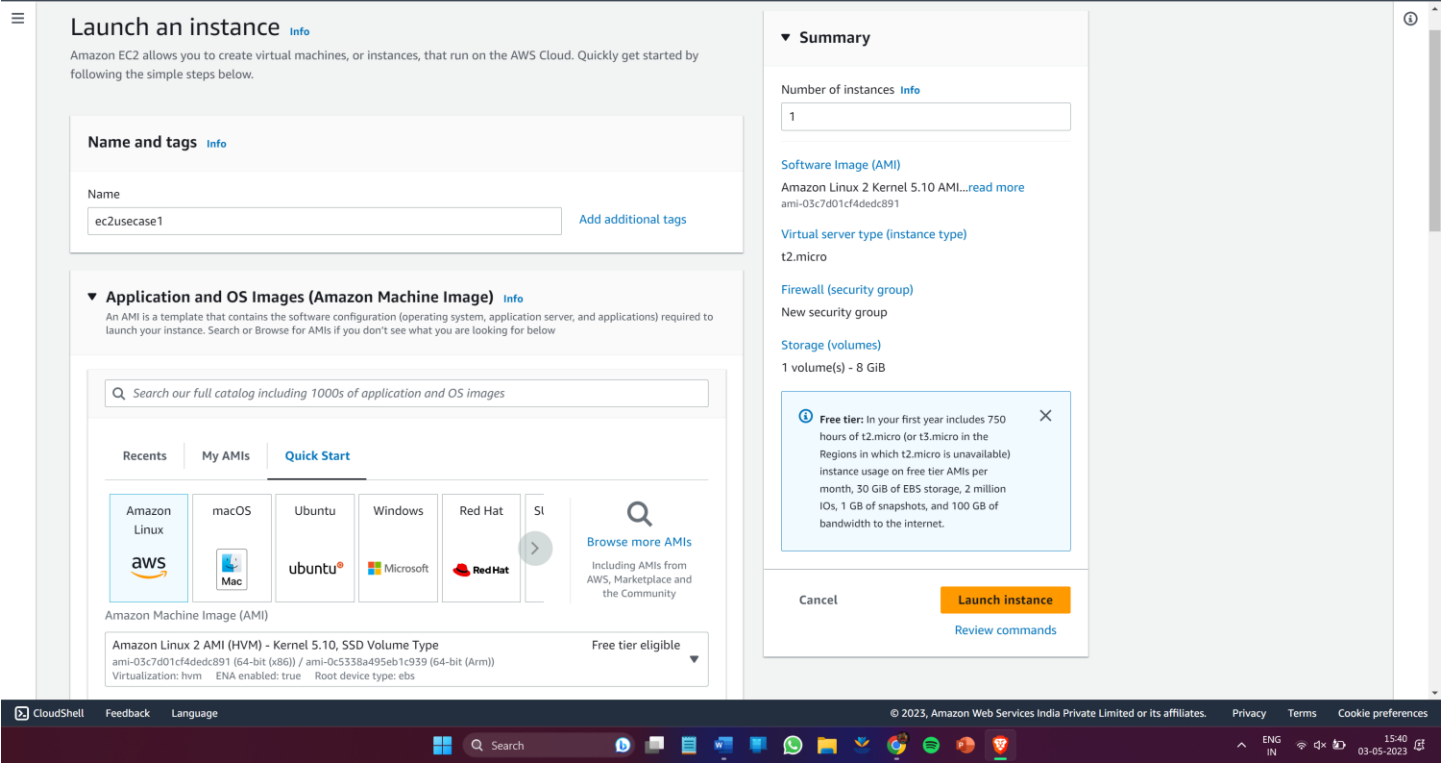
Launch an instance Info

Amazon EC2 allows you to create virtual machines, or instances, that run on the AWS Cloud. Quickly get started by following the simple steps below.

Name and tags Info

Name

ec2usecase1

Add additional tags

Application and OS Images (Amazon Machine Image) Info

An AMI is a template that contains the software configuration (operating system, application server, and applications) required to launch your instance. Search or Browse for AMIs if you don't see what you are looking for below

Search our full catalog including 1000s of application and OS images

Recents | My AMIs | Quick Start

Amazon Linux
aws

macOS
Mac

Ubuntu
ubuntu

Windows
Microsoft

Red Hat
Red Hat

SU

Browse more AMIs

Including AMIs from AWS, Marketplace and the Community

Amazon Machine Image (AMI)

Amazon Linux 2 AMI (HVM) - Kernel 5.10, SSD Volume Type
ami-03c7d01cf4dedc891 (64-bit (x86)) / ami-0c5338a495eb1c939 (64-bit (Arm))
Virtualization: hvm ENA enabled: true Root device type: ebs
Free tier eligible

Summary

Number of instances Info

1

Software Image (AMI)

Amazon Linux 2 Kernel 5.10 AMI...read more
ami-03c7d01cf4dedc891

Virtual server type (instance type)

t2.micro

Firewall (security group)

New security group

Storage (volumes)

1 volume(s) - 8 GiB

Free tier: In your first year includes 750 hours of t2.micro (or t3.micro in the Regions in which t2.micro is unavailable) instance usage on free tier AMIs per month, 30 GiB of EBS storage, 2 million IOs, 1 GB of snapshots, and 100 GB of bandwidth to the internet.

Cancel

Launch instance

Review commands

CloudShell Feedback Language

© 2023, Amazon Web Services India Private Limited or its affiliates. Privacy Terms Cookie preferences

Search

ENG IN

15:40
03-05-2023